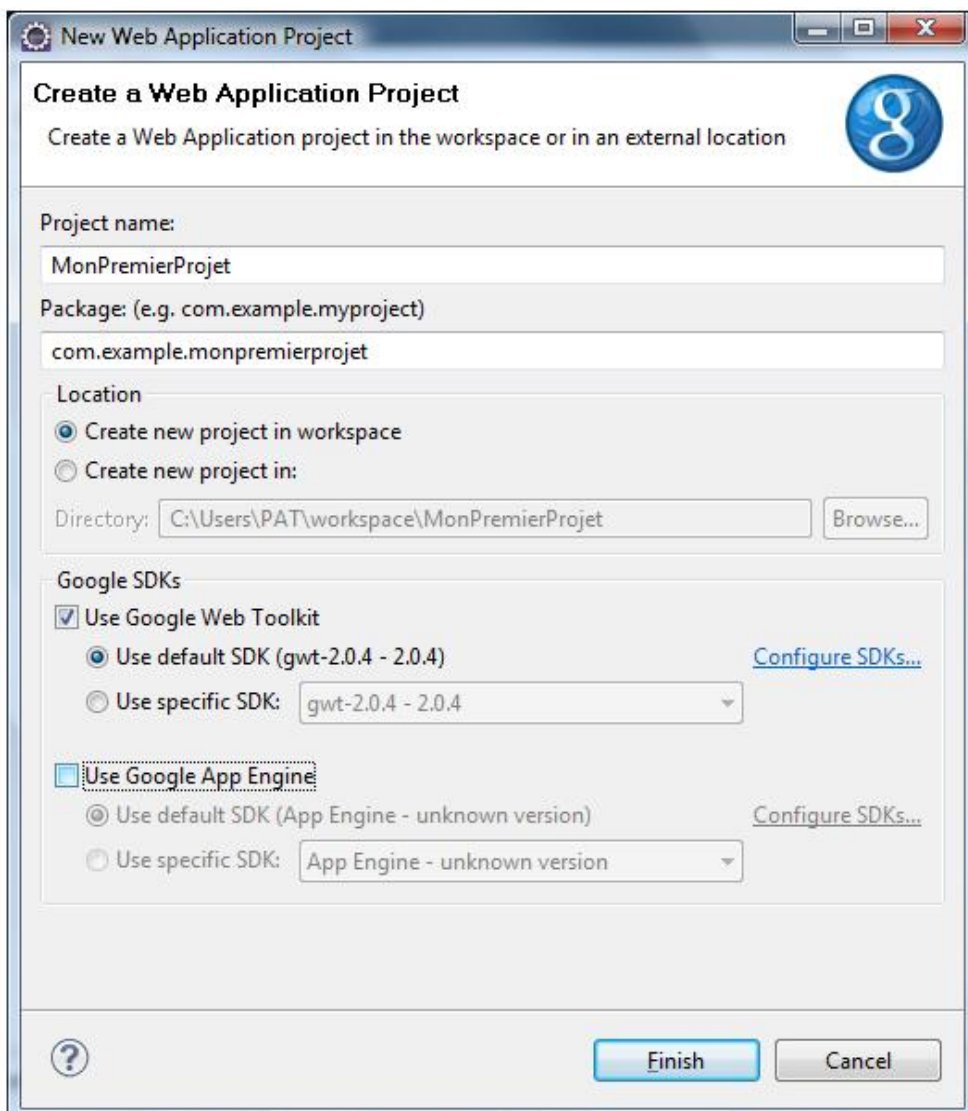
New Web Application Project

Create a Web Application Project

Create a Web Application project in the workspace or in an external location

Project name:

MonPremierProjet

Package: (e.g. com.example.myproject)

com.example.monpremierprojet

Location

Create new project in workspace

Create new project in:

Directory: C:\Users\PAT\workspace\MonPremierProjet

Browse...

Google SDKs

Use Google Web Toolkit

Use default SDK (gwt-2.0.4 - 2.0.4)

Configure SDKs...

Use specific SDK: gwt-2.0.4 - 2.0.4

Use Google App Engine

Use default SDK (App Engine - unknown version)

Configure SDKs...

Use specific SDK: App Engine - unknown version

?

Finish

Cancel